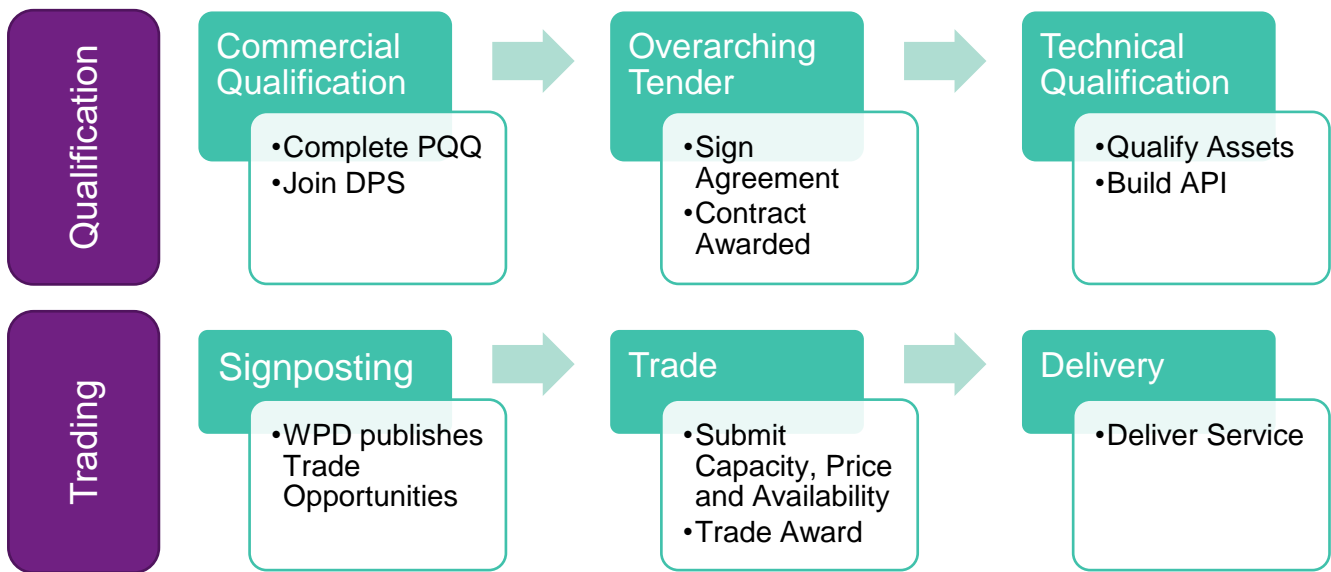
Qualification

Commercial Qualification
•Complete PQQ
•Join DPS

Overarching Tender
•Sign Agreement
•Contract Awarded

Technical Qualification
•Qualify Assets
•Build API

Trading

Signposting
•WPD publishes Trade Opportunities

Trade
•Submit Capacity, Price and Availability
•Trade Award

Delivery
•Deliver Service